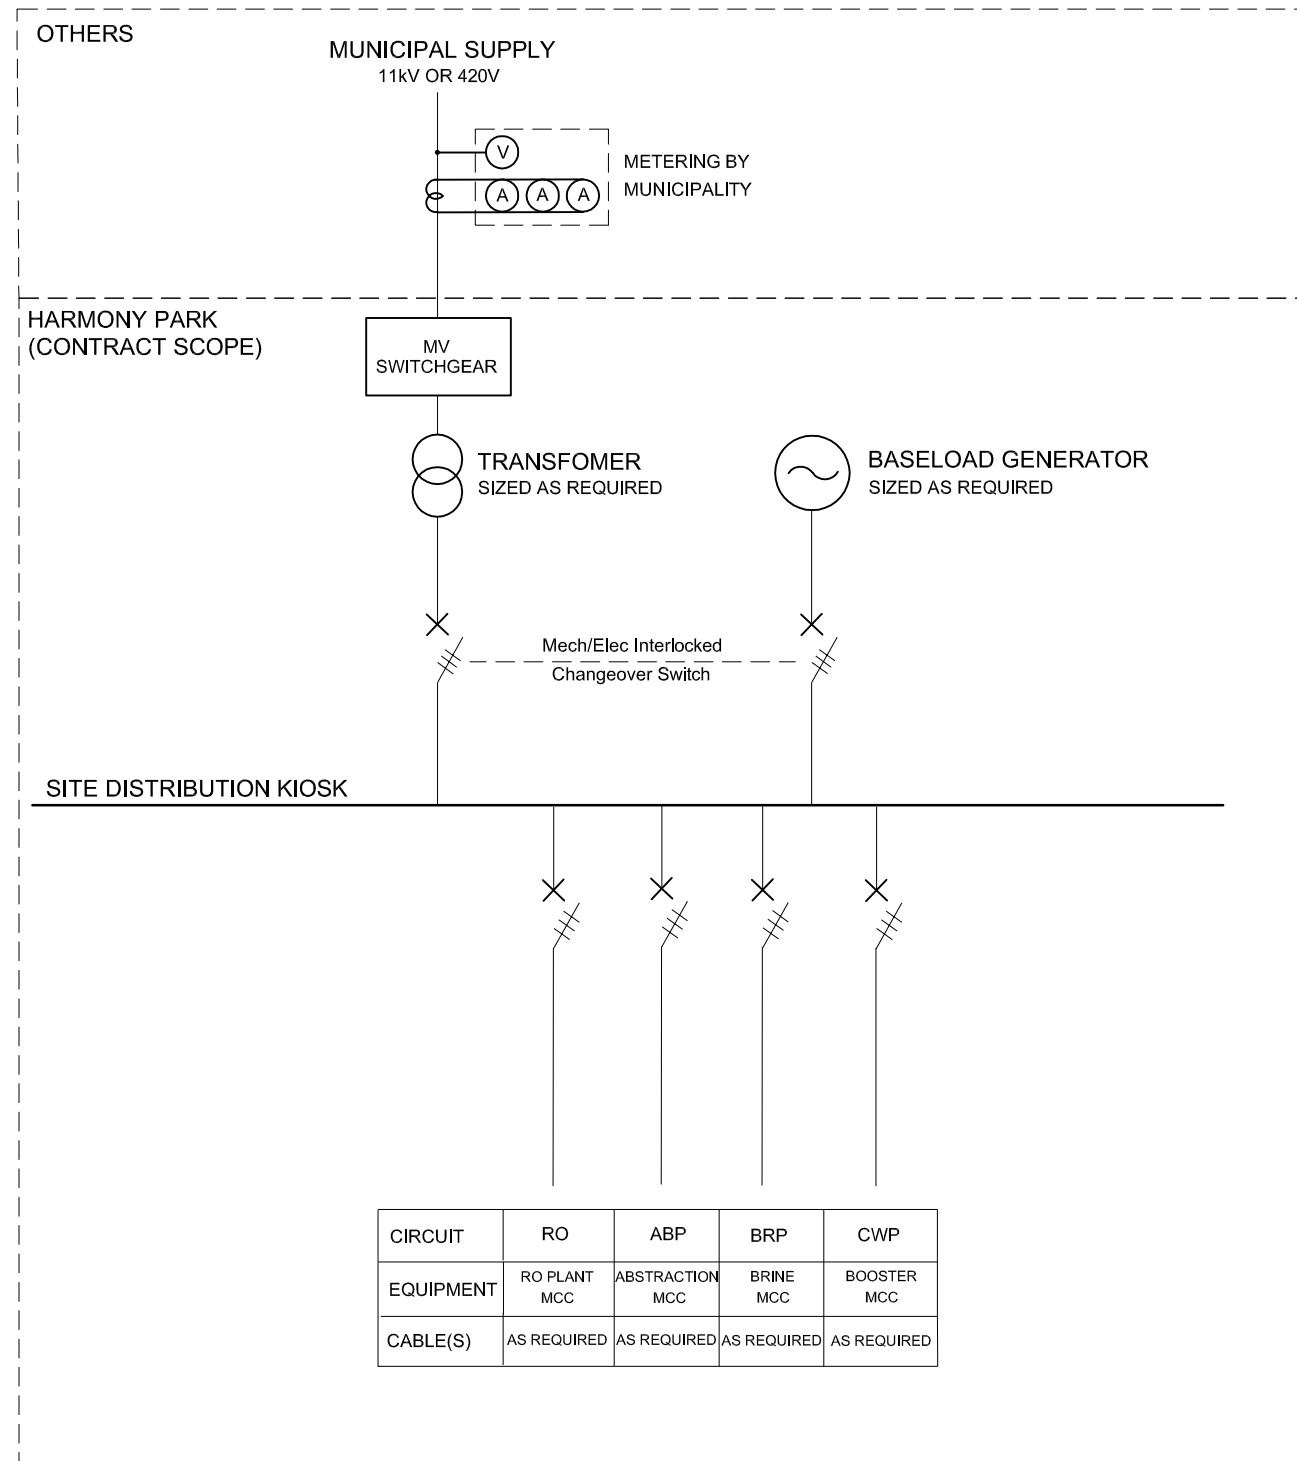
OTHERS

MUNICIPAL SUPPLY
11kV OR 420V

V
A A A

METERING BY MUNICIPALITY

HARMONY PARK
(CONTRACT SCOPE)

MV SWITCHGEAR

TRANSFOMER
SIZED AS REQUIRED

BASELOAD GENERATOR
SIZED AS REQUIRED

Mech/Elec Interlocked
Changeover Switch

SITE DISTRIBUTION KIOSK

| CIRCUIT | RO | ABP | BRP | CWP |
|---|---|---|---|---|
| EQUIPMENT | RO PLANT MCC | ABSTRACTION MCC | BRINE MCC | BOOSTER MCC |
| CABLE(S) | AS REQUIRED | AS REQUIRED | AS REQUIRED | AS REQUIRED |